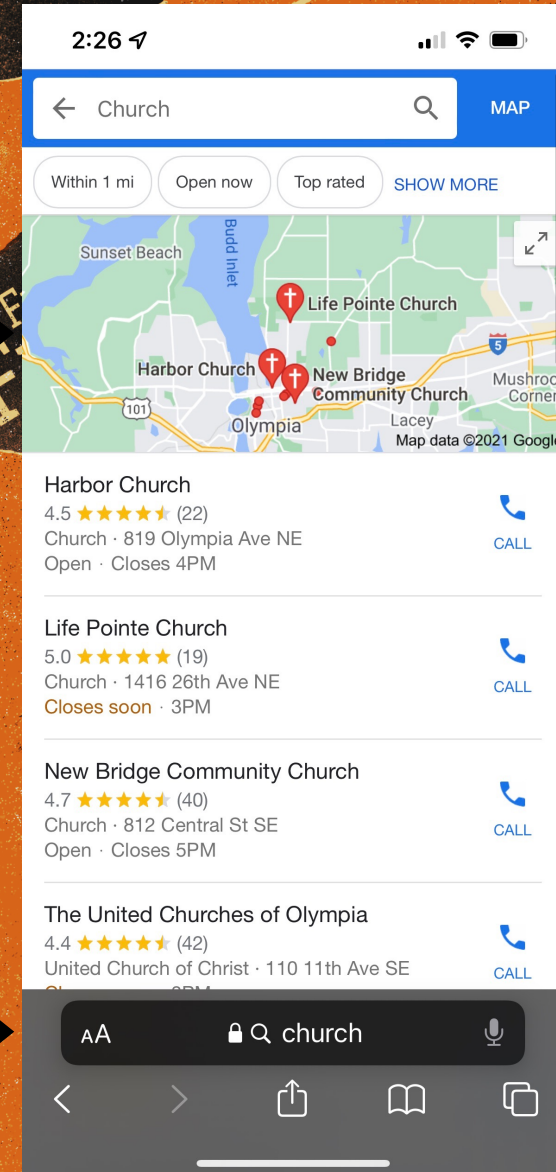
2:26

Church

MAP

Within 1 mi

Open now

Top rated

SHOW MORE

Sunset Beach
Budd Inlet
Life Pointe Church
Harbor Church
New Bridge Community Church
101
5
Mushroo
Corne
Lacey
Olympia
Map data ©2021 Googl

Harbor Church
4.5 (22)
Church · 819 Olympia Ave NE
Open · Closes 4PM
CALL

Life Pointe Church
5.0 (19)
Church · 1416 26th Ave NE
Closes soon · 3PM
CALL

New Bridge Community Church
4.7 (40)
Church · 812 Central St SE
Open · Closes 5PM
CALL

The United Churches of Olympia
4.4 (42)
United Church of Christ · 110 11th Ave SE
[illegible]
CALL

AA
church